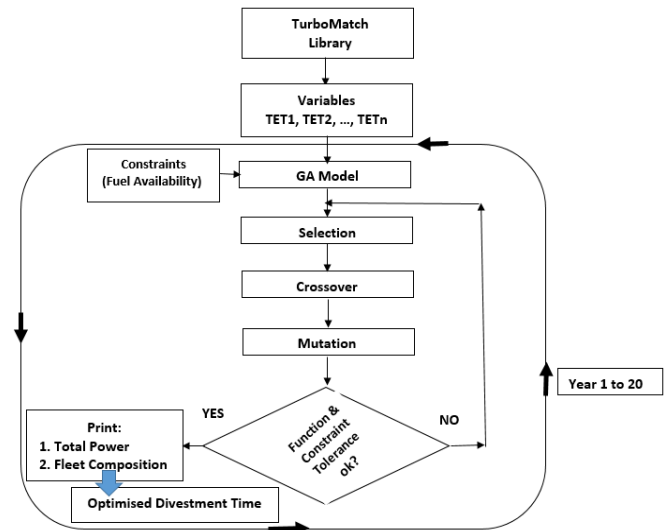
TurboMatch Library

Variables
TET1, TET2, ..., TETn

Constraints
(Fuel Availability)

GA Model

Selection

Crossover

Mutation

YES

NO

Function & Constraint Tolerance ok?

Print:
1. Total Power
2. Fleet Composition

Optimised Divestment Time

Year 1 to 20